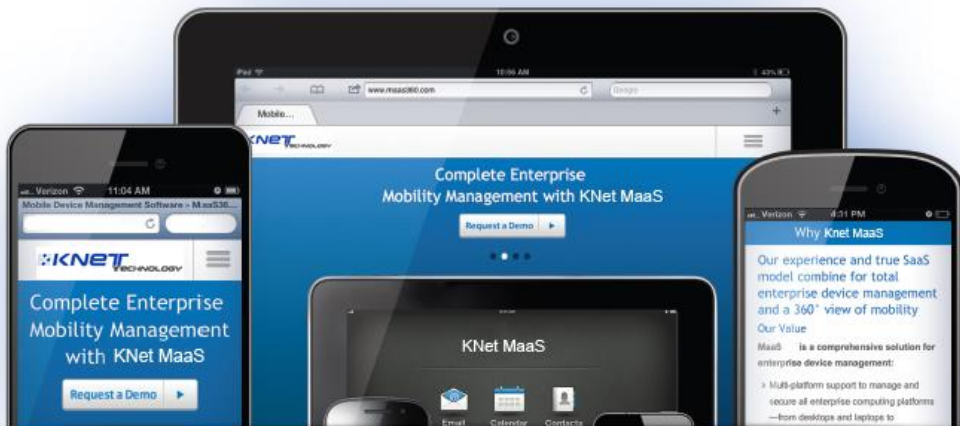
iPad
10:06 AM
43%
www.maas360.com
Google
Mobile...
+
KNET TECHNOLOGY
Complete Enterprise Mobility Management with KNet MaaS
Request a Demo ▶
KNet MaaS
Email
Calendar
Contacts

Verizon
11:04 AM
Mobile Device Management Software » MaaS36...
KNET TECHNOLOGY
Complete Enterprise Mobility Management with KNet MaaS
Request a Demo ▶

Verizon
4:31 PM
Why Knet MaaS
Our experience and true SaaS model combine for total enterprise device management and a 360° view of mobility
Our Value
MaaS is a comprehensive solution for enterprise device management:
› Multi-platform support to manage and secure all enterprise computing platforms —from desktops and laptops to